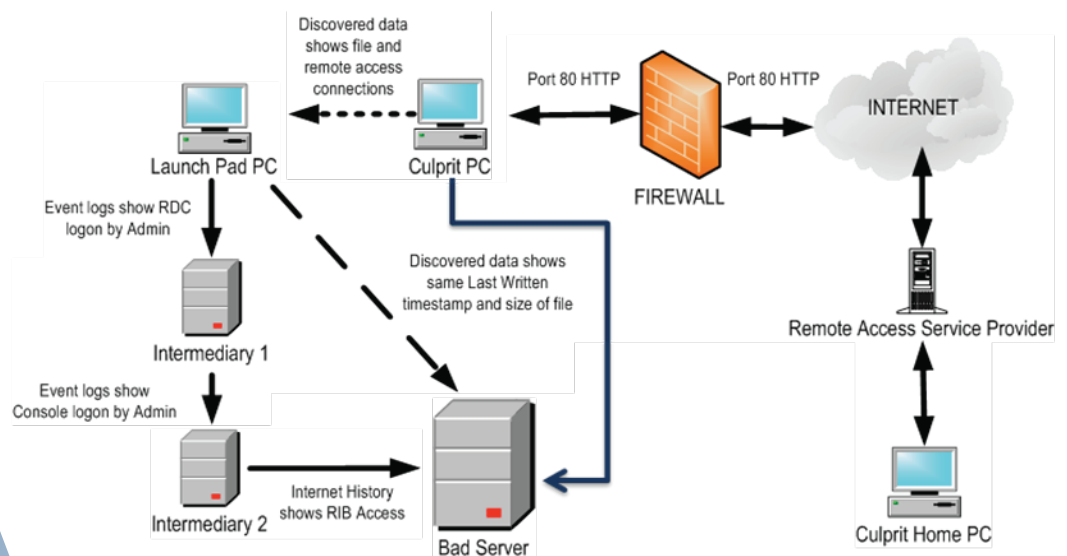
Discovered data shows file and remote access connections

Port 80 HTTP

Port 80 HTTP

INTERNET

Launch Pad PC

Culprit PC

FIREWALL

Event logs show RDC logon by Admin

Discovered data shows same Last Written timestamp and size of file

Remote Access Service Provider

Intermediary 1

Event logs show Console logon by Admin

Intermediary 2

Internet History shows RIB Access

Bad Server

Culprit Home PC